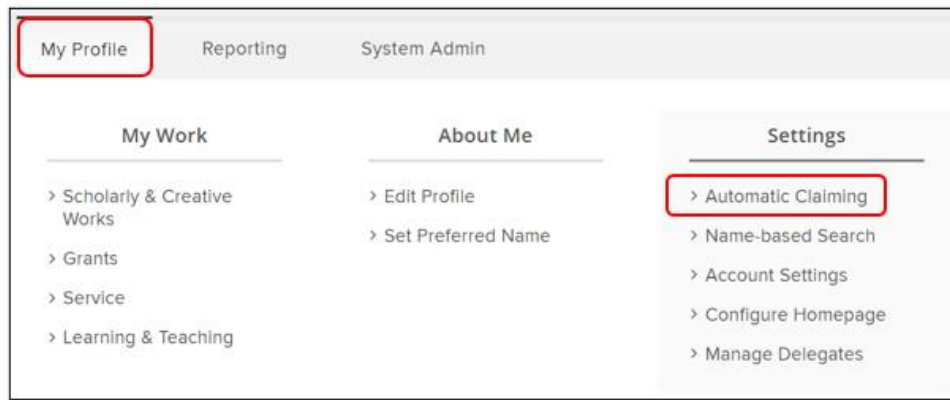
My Profile    Reporting    System Admin

My Work

> Scholarly & Creative Works

> Grants

> Service

> Learning & Teaching

About Me

> Edit Profile

> Set Preferred Name

Settings

> Automatic Claiming

> Name-based Search

> Account Settings

> Configure Homepage

> Manage Delegates